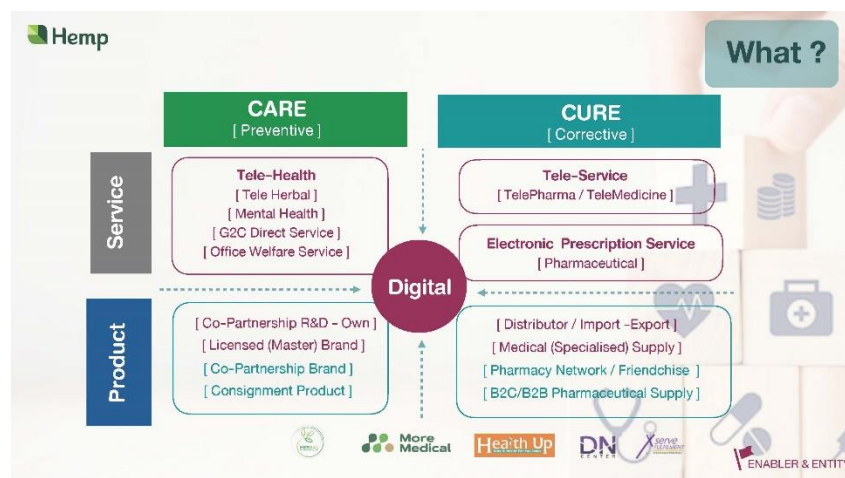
Hemp

What ?

CARE
[ Preventive ]

CURE
[ Corrective ]

Service

Tele-Health
[ Tele Herbal ]
[ Mental Health ]
[ G2C Direct Service ]
[ Office Welfare Service ]

Tele-Service
[ TelePharma / TeleMedicine ]

Electronic Prescription Service
[ Pharmaceutical ]

Digital

Product

[ Co-Partnership R&D - Own ]
[ Licensed (Master) Brand ]
[ Co-Partnership Brand ]
[ Consignment Product ]

[ Distributor / Import -Export ]
[ Medical (Specialised) Supply ]
[ Pharmacy Network / Friendchise ]
[ B2C/B2B Pharmaceutical Supply ]

More Medical

Health Up

DN CENTER

Xserve

ENABLER & ENTITY